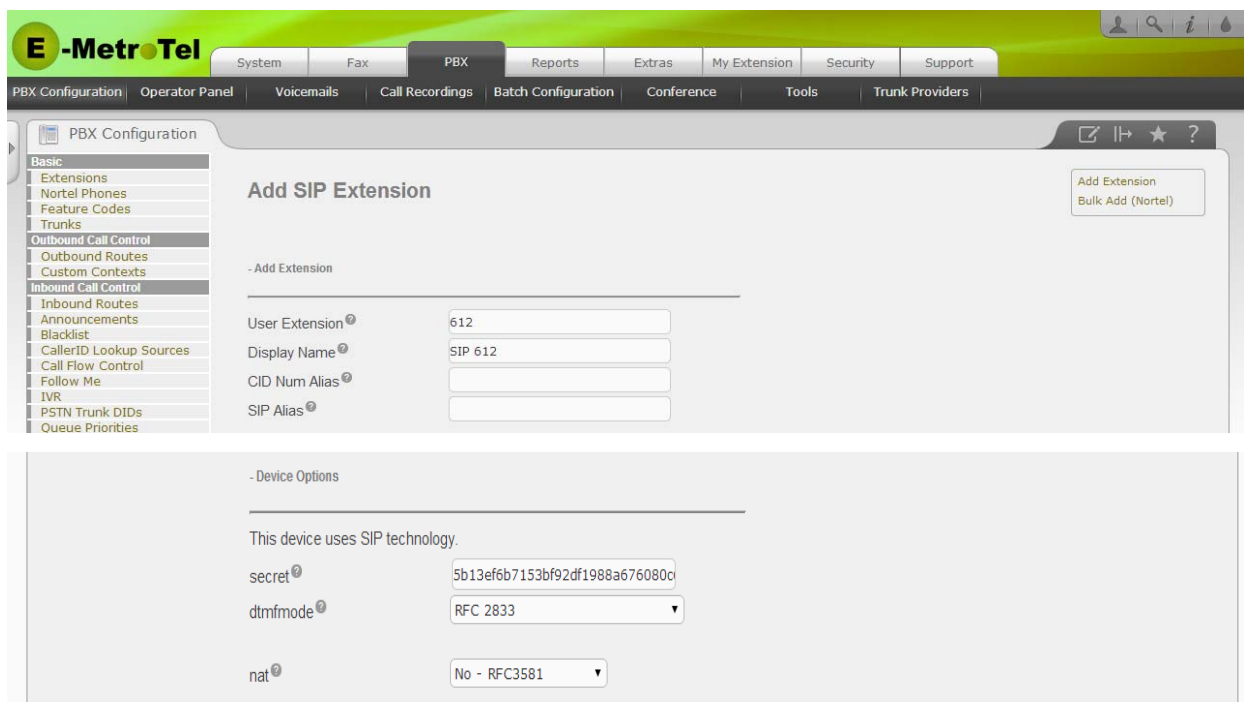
E-MetroTel

System | Fax | PBX | Reports | Extras | My Extension | Security | Support

PBX Configuration | Operator Panel | Voicemails | Call Recordings | Batch Configuration | Conference | Tools | Trunk Providers

PBX Configuration

Basic
Extensions
Nortel Phones
Feature Codes
Trunks
Outbound Call Control
Outbound Routes
Custom Contexts
Inbound Call Control
Inbound Routes
Announcements
Blacklist
CallerID Lookup Sources
Call Flow Control
Follow Me
IVR
PSTN Trunk DIDs
Queue Priorities

Add SIP Extension

Add Extension
Bulk Add (Nortel)

- Add Extension

User Extension 612
Display Name SIP 612
CID Num Alias
SIP Alias

- Device Options

This device uses SIP technology.

secret 5b13ef6b7153bf92df1988a676080c
dtmfmode RFC 2833

nat No - RFC3581